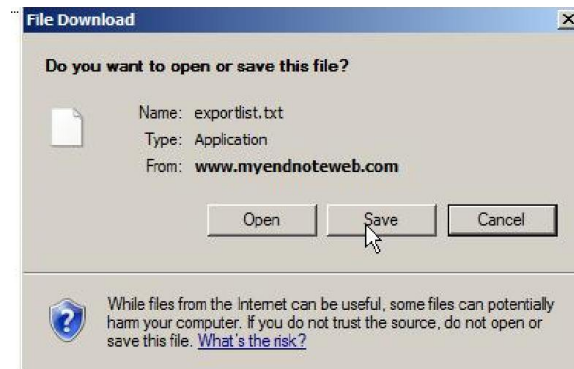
File Download

Do you want to open or save this file?

Name: exportlist.txt
Type: Application
From: www.myendnoteweb.com

Open Save Cancel

While files from the Internet can be useful, some files can potentially harm your computer. If you do not trust the source, do not open or save this file. What's the risk?